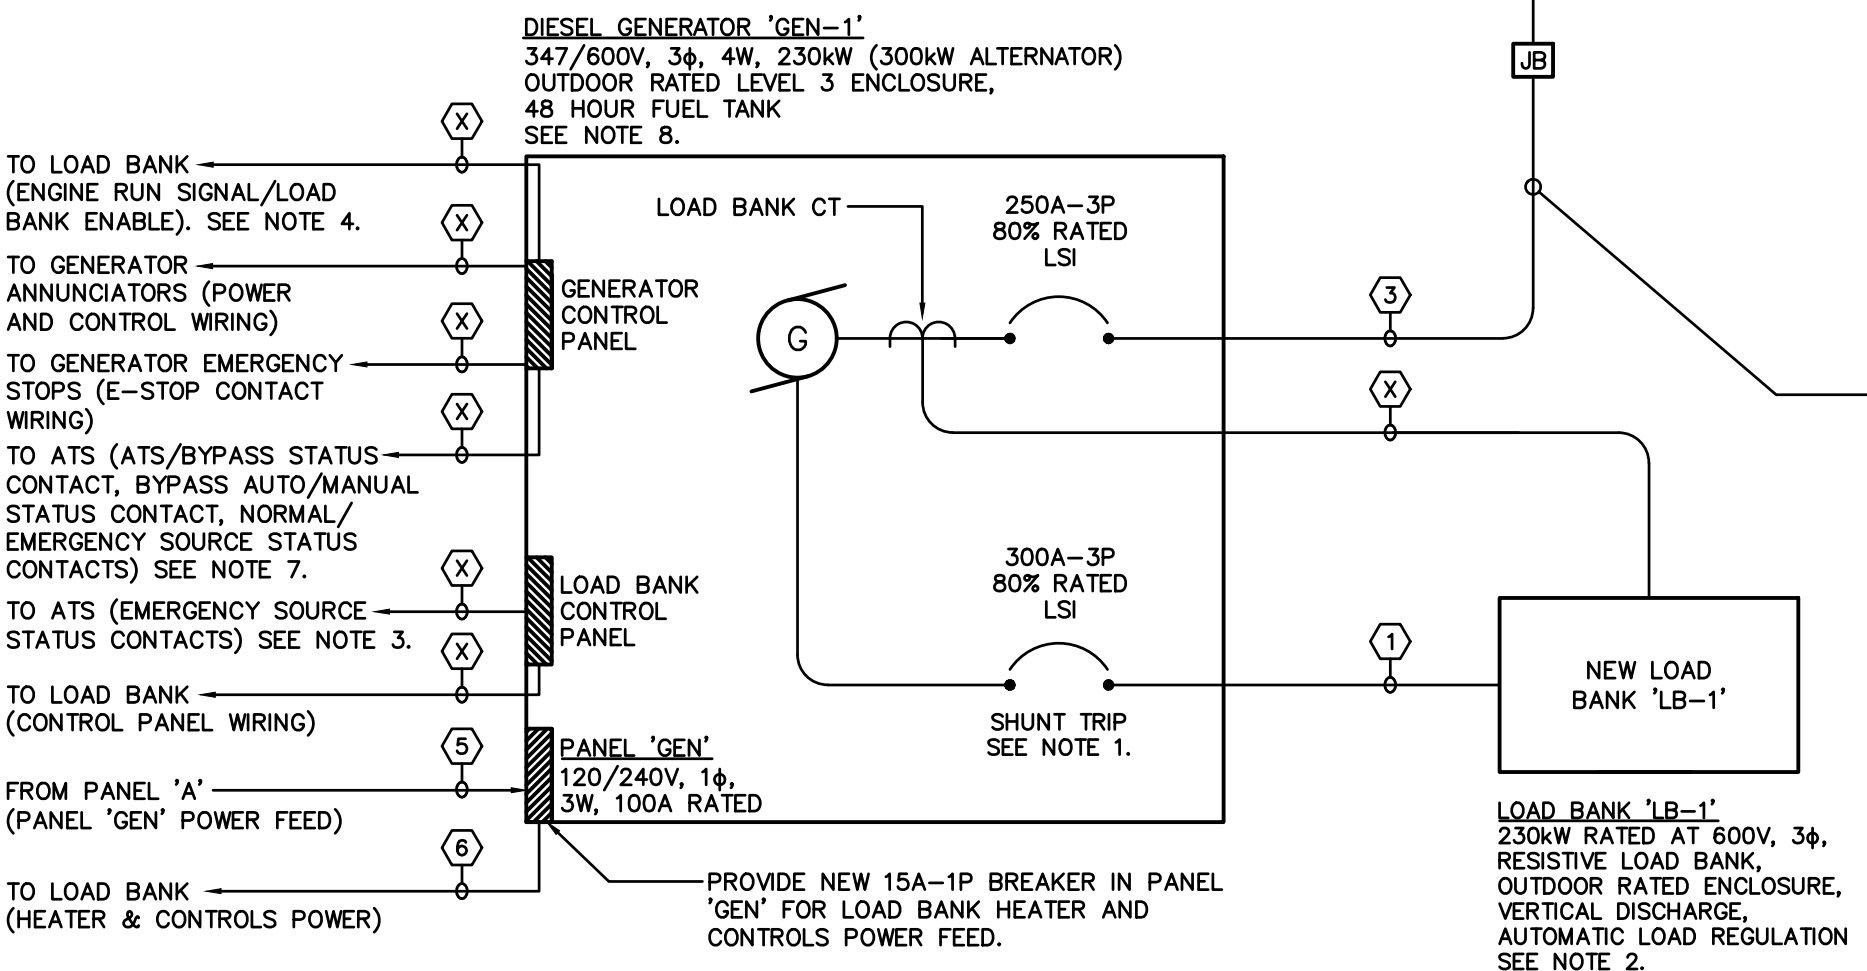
DIESEL GENERATOR 'GEN-1'
347/600V, 3ϕ, 4W, 230kW (300kW ALTERNATOR)
OUTDOOR RATED LEVEL 3 ENCLOSURE,
48 HOUR FUEL TANK
SEE NOTE 8.

JB

X

TO LOAD BANK (ENGINE RUN SIGNAL/LOAD BANK ENABLE). SEE NOTE 4.

X

TO GENERATOR ANNUNCIATORS (POWER AND CONTROL WIRING)

X

TO GENERATOR EMERGENCY STOPS (E-STOP CONTACT WIRING)

X

TO ATS (ATS/BYPASS STATUS CONTACT, BYPASS AUTO/MANUAL STATUS CONTACT, NORMAL/ EMERGENCY SOURCE STATUS CONTACTS) SEE NOTE 7.

X

TO ATS (EMERGENCY SOURCE STATUS CONTACTS) SEE NOTE 3.

X

TO LOAD BANK (CONTROL PANEL WIRING)

5

FROM PANEL 'A' (PANEL 'GEN' POWER FEED)

6

TO LOAD BANK (HEATER & CONTROLS POWER)

GENERATOR CONTROL PANEL

LOAD BANK CT

G

250A-3P
80% RATED
LSI

3

X

LOAD BANK CONTROL PANEL

300A-3P
80% RATED
LSI

1

SHUNT TRIP
SEE NOTE 1.

NEW LOAD BANK 'LB-1'

PANEL 'GEN'
120/240V, 1ϕ, 3W, 100A RATED

PROVIDE NEW 15A-1P BREAKER IN PANEL 'GEN' FOR LOAD BANK HEATER AND CONTROLS POWER FEED.

LOAD BANK 'LB-1'
230kW RATED AT 600V, 3ϕ,
RESISTIVE LOAD BANK,
OUTDOOR RATED ENCLOSURE,
VERTICAL DISCHARGE,
AUTOMATIC LOAD REGULATION
SEE NOTE 2.